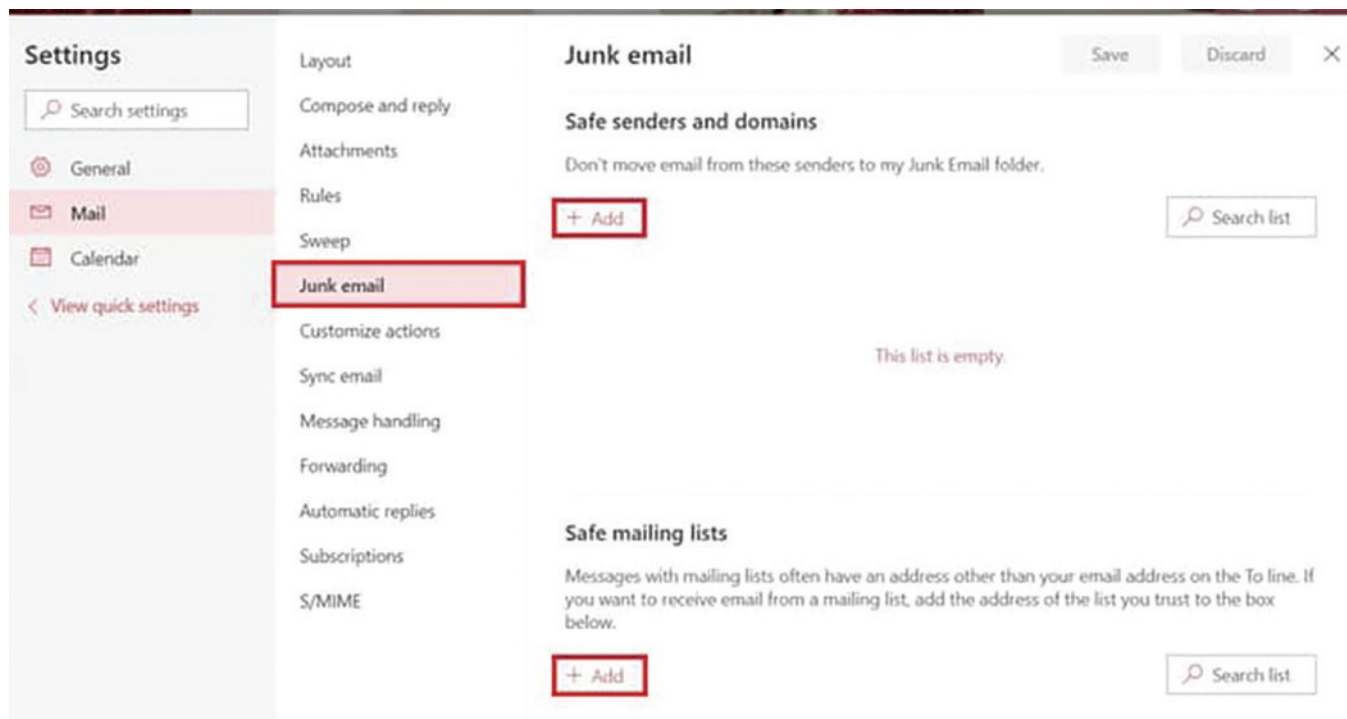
Settings

Search settings

General

Mail

Calendar

View quick settings

Layout

Compose and reply

Attachments

Rules

Sweep

Junk email

Customize actions

Sync email

Message handling

Forwarding

Automatic replies

Subscriptions

S/MIME

Junk email

Save

Discard

×

Safe senders and domains

Don't move email from these senders to my Junk Email folder.

+ Add

Search list

This list is empty.

Safe mailing lists

Messages with mailing lists often have an address other than your email address on the To line. If you want to receive email from a mailing list, add the address of the list you trust to the box below.

+ Add

Search list